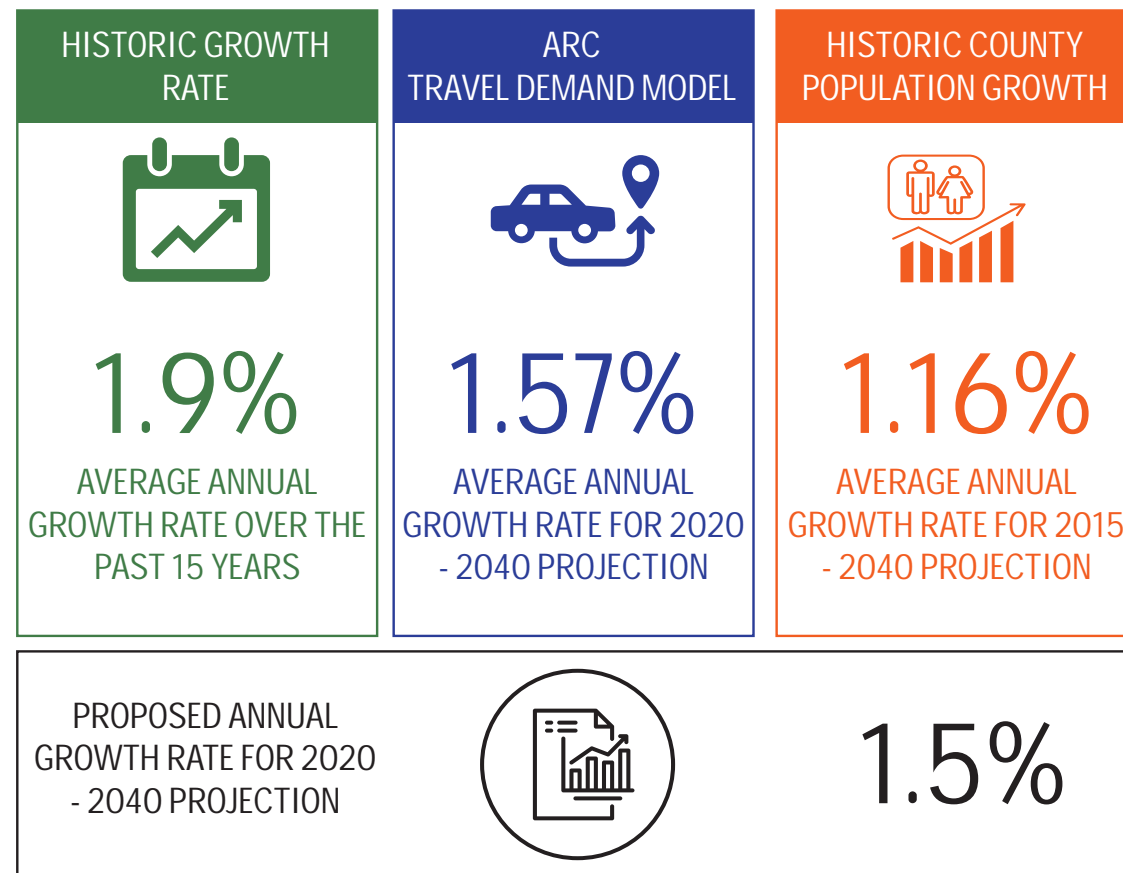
HISTORIC GROWTH RATE

1.9%

AVERAGE ANNUAL GROWTH RATE OVER THE PAST 15 YEARS

ARC TRAVEL DEMAND MODEL

1.57%

AVERAGE ANNUAL GROWTH RATE FOR 2020 - 2040 PROJECTION

HISTORIC COUNTY POPULATION GROWTH

1.16%

AVERAGE ANNUAL GROWTH RATE FOR 2015 - 2040 PROJECTION

PROPOSED ANNUAL GROWTH RATE FOR 2020 - 2040 PROJECTION

1.5%